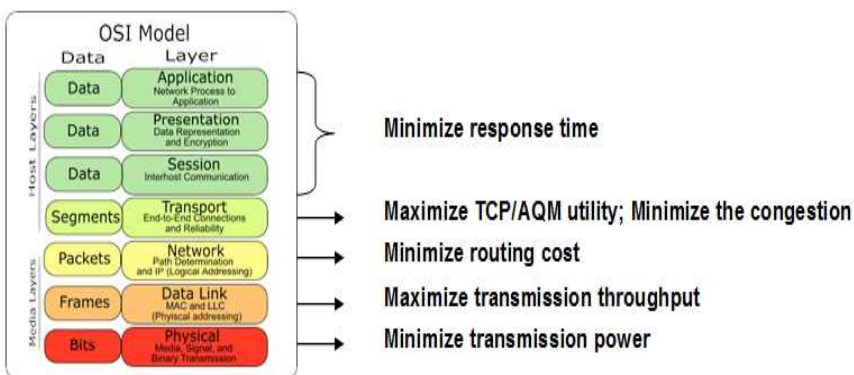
OSI Model

| Data | Layer |
|---|---|
| Data | Application Network Process to Application |
| Data | Presentation Data Representation and Encryption |
| Data | Session Interhost Communication |
| Segments | Transport End-to-End Connections and Reliability |
| Packets | Network Path Determination and IP (Logical Addressing) |
| Frames | Data Link MAC and LLC (Phyiscal addressing) |
| Bits | Physical Media, Signal, and Binary Transmission |

Host Layers

Media Layers

Minimize response time

Maximize TCP/AQM utility; Minimize the congestion

Minimize routing cost

Maximize transmission throughput

Minimize transmission power